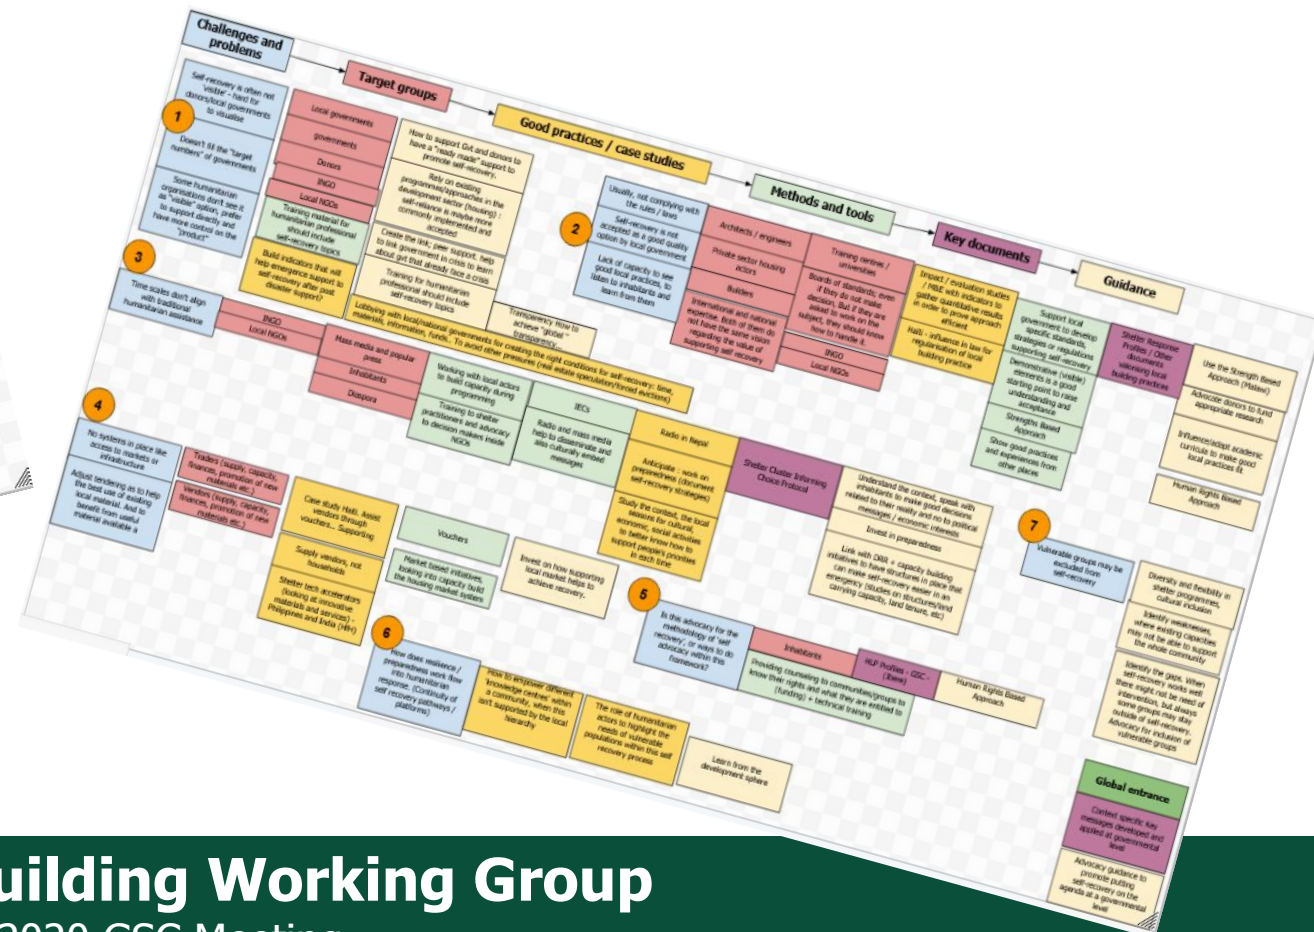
Challenges and problems

Target groups

Good practices / case studies

Methods and tools

Key documents

Guidance

1

Self-recovery is often not "visible" - hard for donors/local governments to visualise

Doesn't fit the "target numbers" of governments

Some humanitarian organisations don't see it as "visible" option, prefer to support directly and have more control on the "product"

Local governments

governments

Donors

INGO

Local NGOs

Training material for humanitarian professional should include self-recovery topics

Build indicators that will help emergence support to self-recovery after post disaster support?

How to support Gvt and donors to have a "ready made" support to promote self-recovery.

Rely on existing programmes/approaches in the development sector (housing) : self-reliance is maybe more commonly implemented and accepted

Create the link: peer support, help to link government in crisis to learn about gvt that already face a crisis

Training for humanitarian professional should include self-recovery topics

2

Usually, not complying with the rules / laws

Self-recovery is not accepted as a good quality option by local government

Lack of capacity to see good local practices, to listen to inhabitants and learn from them

Architects / engineers

Private sector housing actors

Builders

International and national expertise. Both of them do not have the same vision regarding the value of supporting self recovery

Training centres / universities

Boards of standards: even if they do not make decision. But if they are asked to work on the subject, they should know how to handle it.

INGO

Local NGOs

Impact / evaluation studies / MEAL with indicators to gather quantitative results in order to prove approach efficient

Haiti - influence in law for regularisation of local building practice

Support local government to develop specific standards, strategies or regulations supporting self-recovery

Demonstrative (visible) elements is a good starting point to raise understanding and acceptance

Strengths Based Approach

Show good practices and experiences from other places

Shelter Response Profiles / Other documents valorising local building practices

Use the Strength Based Approach (Malawi)

Advocate donors to fund appropriate research

Influence/adapt academic curricula to make good local practices fit

Human Rights Based Approach

3

Time scales don't align with traditional humanitarian assistance

INGO

Local NGOs

Transparency How to achieve "global" transparency

Lobbying with local/national governments for creating the right conditions for self-recovery: time, materials, information, funds... To avoid other pressures (real estate speculation/forced evictions)

Mass media and popular press

Inhabitants

Diaspora

Working with local actors to build capacity during programming

Training to shelter practitioners and advocacy to decision makers inside NGOs

IECs

Radio and mass media help to disseminate and also culturally embed messages

Radio in Nepal

Anticipate : work on preparedness (document self-recovery strategies)

Study the context, the local lessons for cultural economic, social activities to better know how to support people's priorities to each time

Shelter Cluster Informing Choice Protocol

Understand the context, speak with inhabitants to make good decisions related to their reality and no to political messages / economic interests

Invest in preparedness

Link with DRR + capacity building initiatives to have structures in place that can make self-recovery easier in an emergency (studies on structures/land carrying capacity, land tenure, etc)

4

No systems in place like access to markets or infrastructure

Adjust tendering as to help the best use of existing local material. And to benefit from useful material available a

Traders (supply, capacity, finances, promotion of new materials etc.)

Vendors (supply, capacity, finances, promotion of new materials etc.)

Case study Haiti. Assist vendors through vouchers... Supporting

Supply vendors, not households

Shelter tech accelerators (looking at innovative materials and services) - Philippines and India (HFH)

Vouchers

Market based initiatives, looking into capacity build the housing market system

Invest on how supporting local market helps to achieve recovery.

5

Is this advocacy for the methodology of 'self recovery', or ways to do advocacy within this framework?

Inhabitants

HLP Profiles - GSC - (Name)

Human Rights Based Approach

Providing counseling to communities/groups to know their rights and what they are entitled to (funding) + technical training

6

How does resilience / preparedness work flow into humanitarian response. (Continuity of self recovery pathways / platforms)

How to empower different knowledge centres within a community, when this isn't supported by the local hierarchy

The role of humanitarian actors to highlight the needs of vulnerable populations within this self recovery process

Learn from the development sphere

7

Vulnerable groups may be excluded from self-recovery

Diversity and flexibility in shelter programmes, cultural inclusion

Identify weaknesses, where existing capacities may not be able to support the whole community

Identify the gaps. When self-recovery works well there might not be need of intervention, but always some groups may stay outside of self-recovery. Advocacy for inclusion of vulnerable groups

Global entrance

Context specific key messages developed and applied at governmental level

Advocacy guidance to promote putting self-recovery on the agenda at a governmental level

uilding Working Group

2020 GSC Meeting